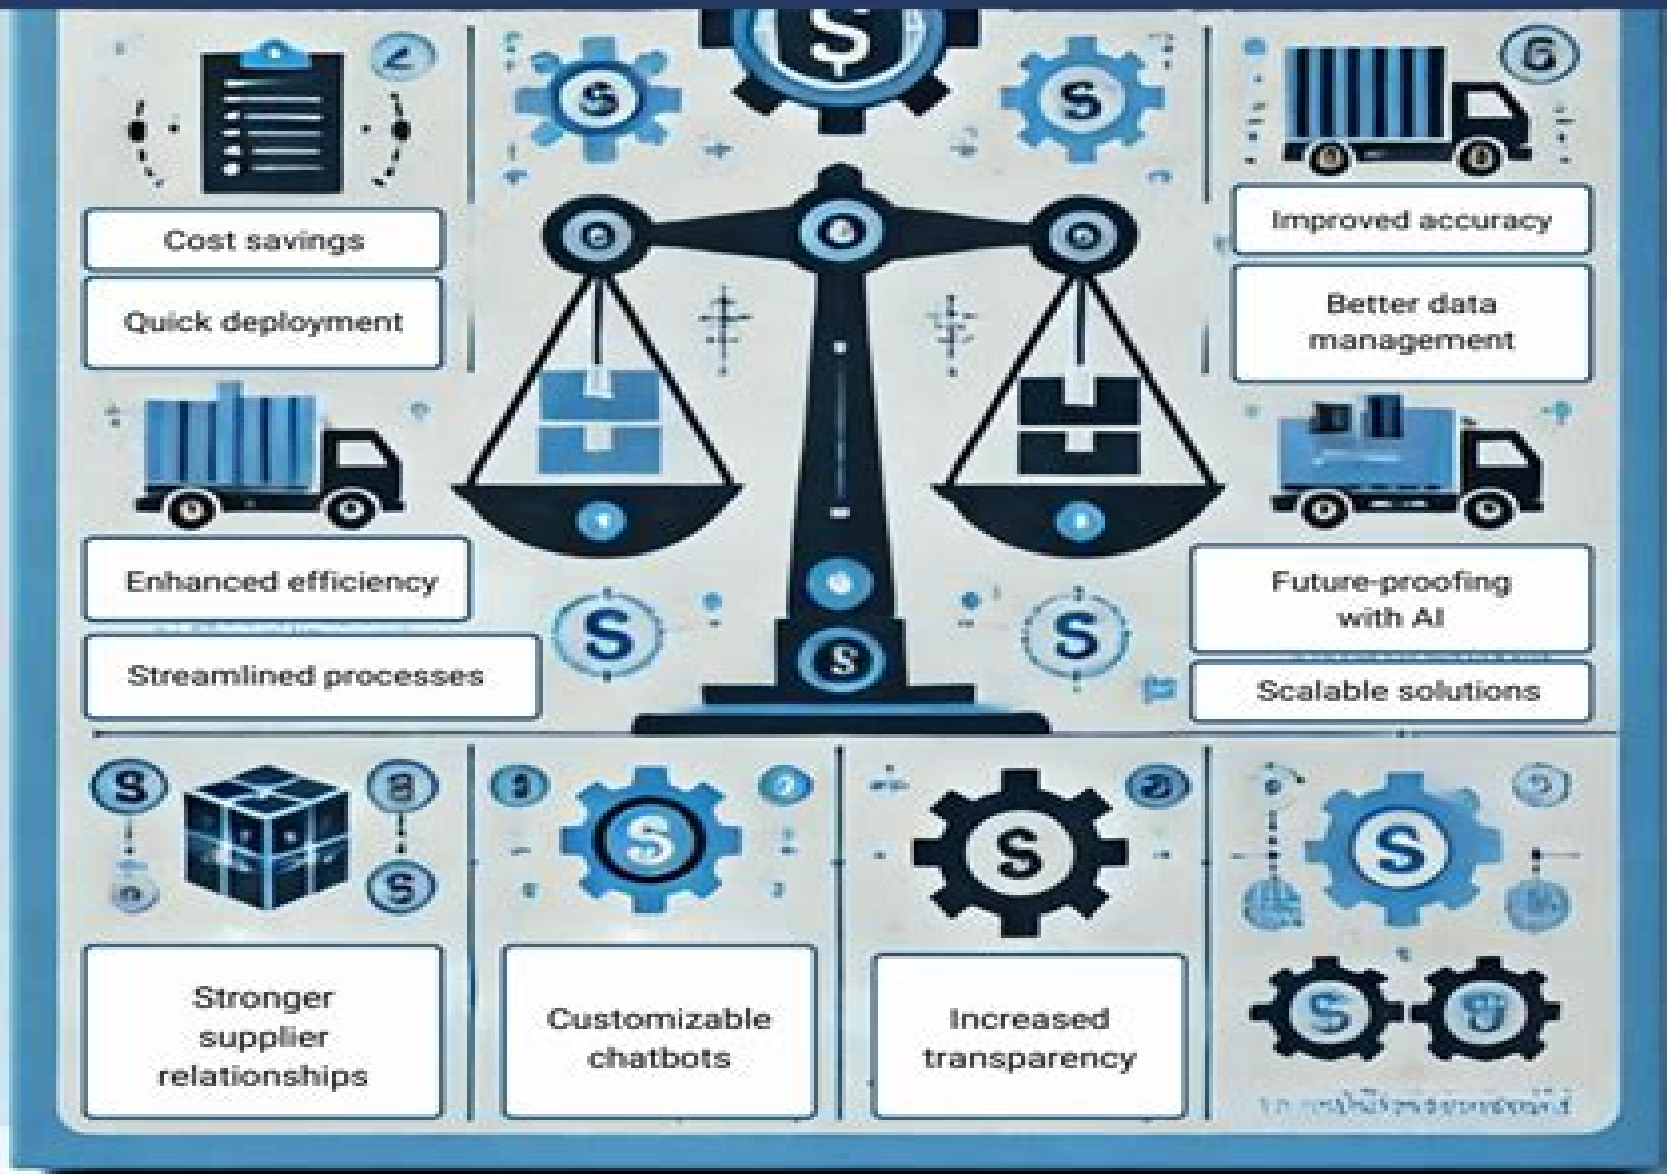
Cost savings

Quick deployment

Improved accuracy

Better data management

Enhanced efficiency

Streamlined processes

Future-proofing with AI

Scalable solutions

Stronger supplier relationships

Customizable chatbots

Increased transparency

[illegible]